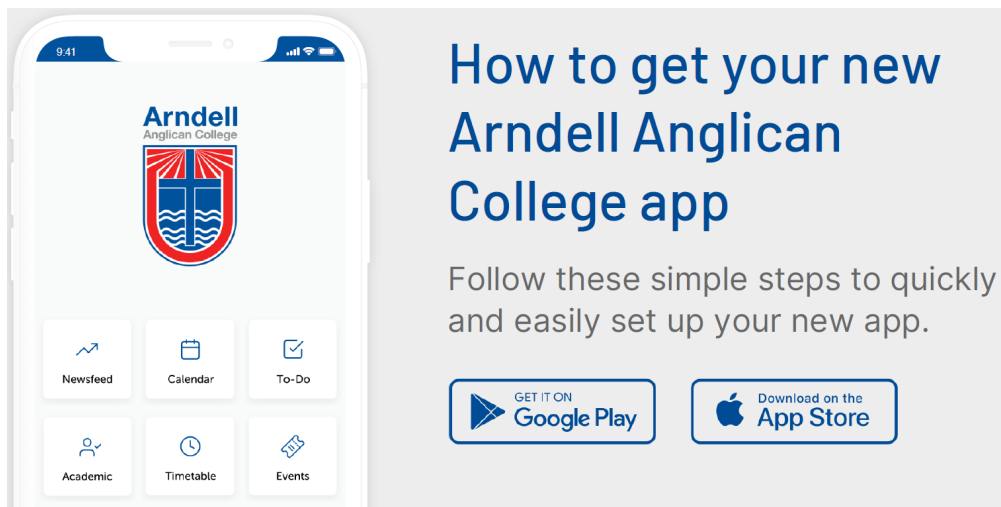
9:41

Arndell
Anglican College

Newsfeed
Calendar
To-Do
Academic
Timetable
Events

How to get your new Arndell Anglican College app

Follow these simple steps to quickly and easily set up your new app.

GET IT ON
Google Play

Download on the
App Store